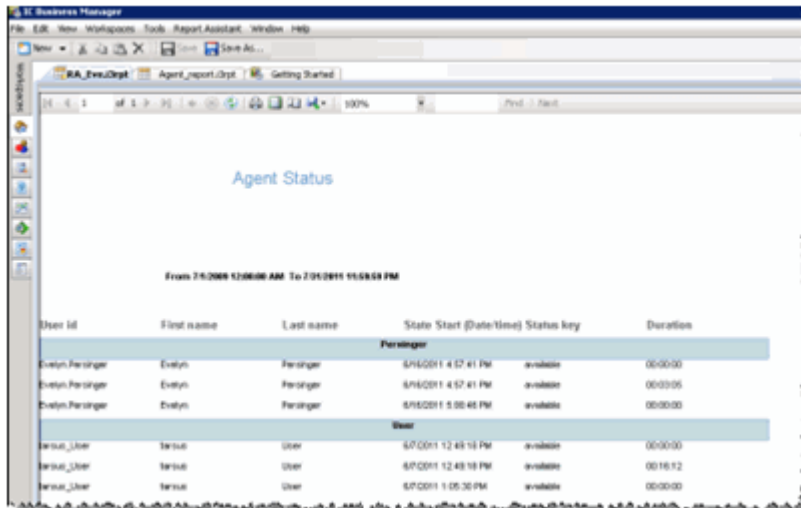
IC Business Manager

File Edit View Workspaces Tools Report Assistant Window Help

New Save Save As...

Workspaces

RA_Eve.Drpt | Agent_report.Drpt | Getting Started

1 of 1 | 100% | Find | Next

Agent Status

From 7/1/2009 12:00:00 AM To 7/31/2011 11:59:59 PM

| User id | First name | Last name | State Start (Date/time) | Status key | Duration |
|---|---|---|---|---|---|
| | | Persinger | | | |
| Evelyn.Persinger | Evelyn | Persinger | 6/16/2011 4:57:41 PM | available | 00:00:00 |
| Evelyn.Persinger | Evelyn | Persinger | 6/16/2011 4:57:41 PM | available | 00:03:05 |
| Evelyn.Persinger | Evelyn | Persinger | 6/16/2011 5:00:46 PM | available | 00:00:00 |
| | | User | | | |
| tarsus_User | tarsus | User | 6/7/2011 12:49:18 PM | available | 00:00:00 |
| tarsus_User | tarsus | User | 6/7/2011 12:49:18 PM | available | 00:16:12 |
| tarsus_User | tarsus | User | 6/7/2011 1:05:30 PM | available | 00:00:00 |

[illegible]